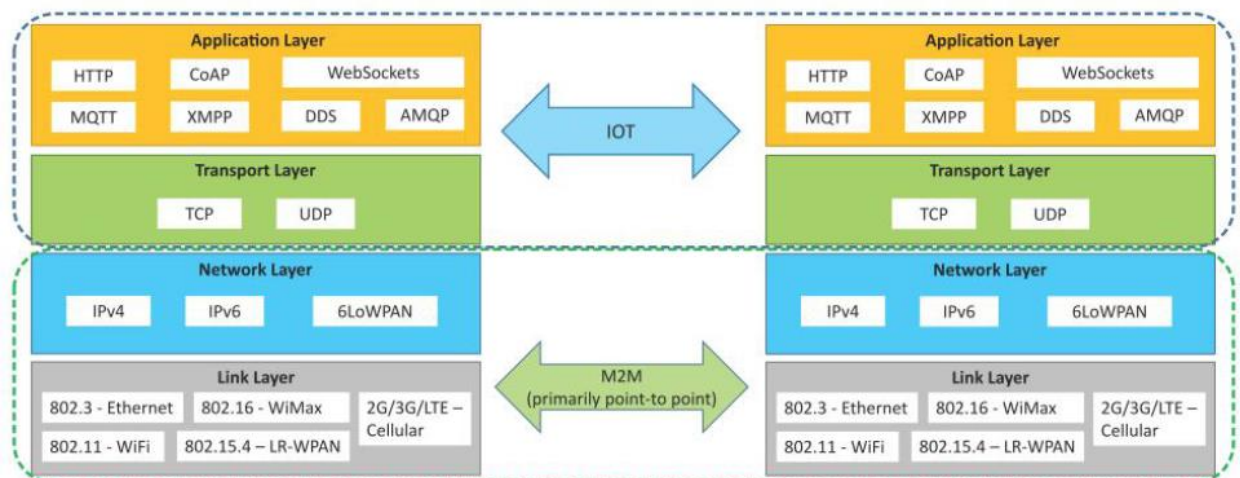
Application Layer
HTTP
CoAP
WebSockets
MQTT
XMPP
DDS
AMQP

Transport Layer
TCP
UDP

Network Layer
IPv4
IPv6
6LoWPAN

Link Layer
802.3 - Ethernet
802.16 - WiMax
2G/3G/LTE – Cellular
802.11 - WiFi
802.15.4 – LR-WPAN

IOT

M2M (primarily point-to point)

Application Layer
HTTP
CoAP
WebSockets
MQTT
XMPP
DDS
AMQP

Transport Layer
TCP
UDP

Network Layer
IPv4
IPv6
6LoWPAN

Link Layer
802.3 - Ethernet
802.16 - WiMax
2G/3G/LTE – Cellular
802.11 - WiFi
802.15.4 – LR-WPAN